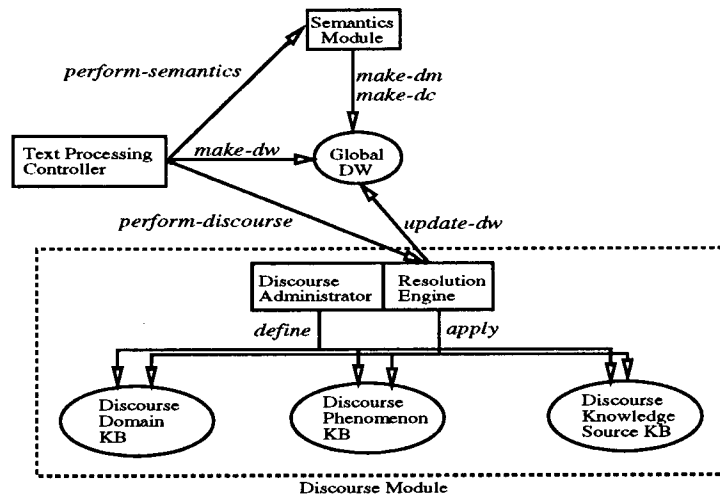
Semantics Module

perform-semantics

make-dm
make-dc

Text Processing Controller

make-dw

Global DW

perform-discourse

update-dw

Discourse Administrator

Resolution Engine

define

apply

Discourse Domain KB

Discourse Phenomenon KB

Discourse Knowledge Source KB

Discourse Module